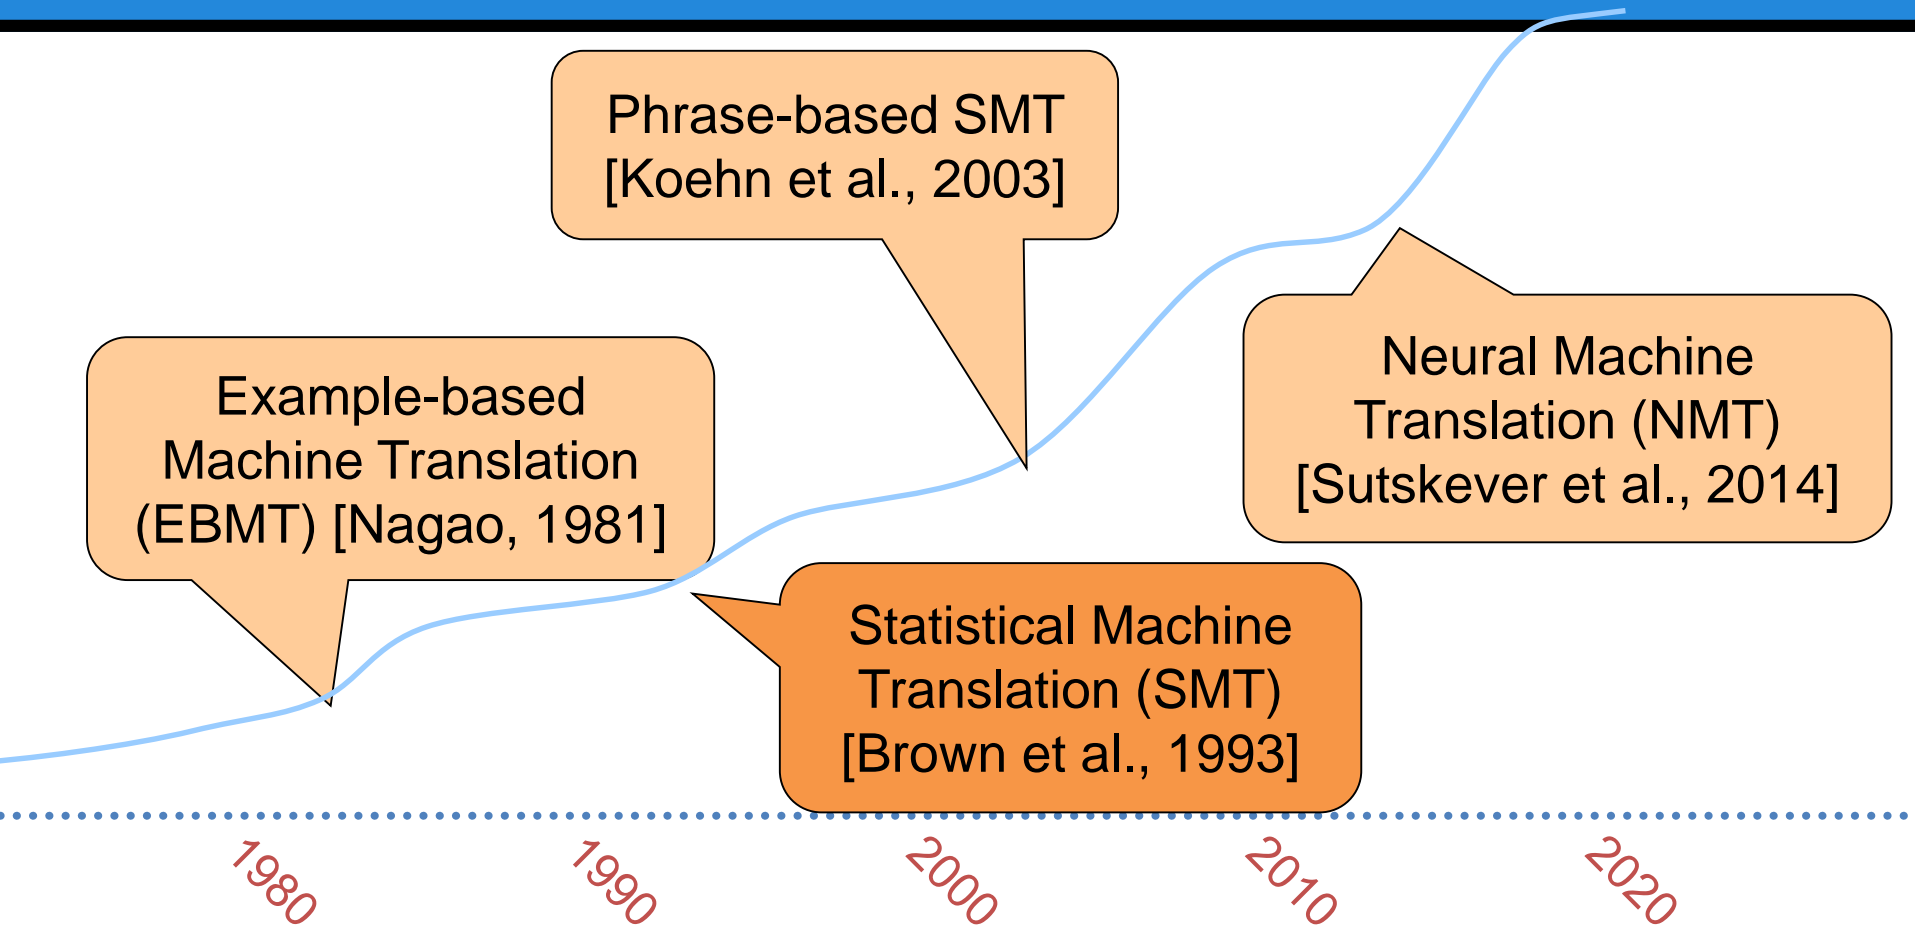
Phrase-based SMT
[Koehn et al., 2003]

Example-based Machine Translation (EBMT) [Nagao, 1981]

Neural Machine Translation (NMT) [Sutskever et al., 2014]

Statistical Machine Translation (SMT) [Brown et al., 1993]

1980

1990

2000

2010

2020